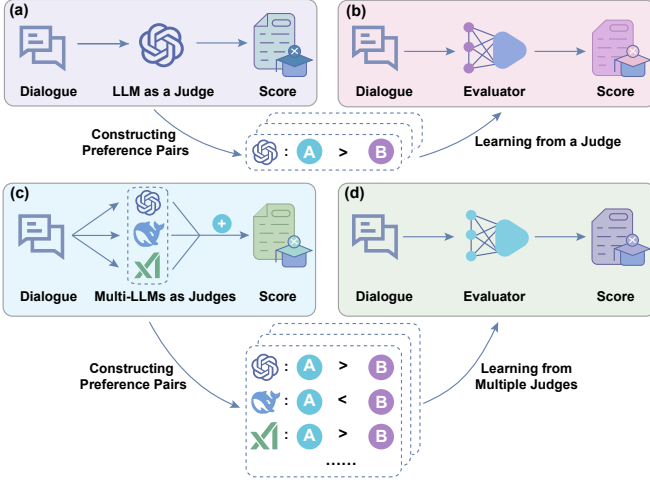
(a)

Dialogue

LLM as a Judge

Score

(b)

Dialogue

Evaluator

Score

Constructing Preference Pairs

: A > B

Learning from a Judge

(c)

Dialogue

Multi-LLMs as Judges

Score

(d)

Dialogue

Evaluator

Score

Constructing Preference Pairs

: A > B

: A < B

: A > B

......

Learning from Multiple Judges